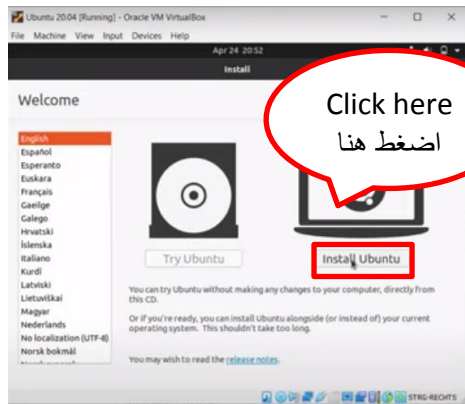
Ubuntu 20.04 [Running] - Oracle VM VirtualBox

File Machine View Input Devices Help

Apr 24 20:52

Install

Welcome

Click here
اضغط هنا

English
Español
Esperanto
Euskara
Français
Gaeilge
Galego
Hrvatski
Íslenska
Italiano
Kurdî
Latviski
Lietuviškai
Magyar
Nederlands
No localization (UTF-8)
Norsk bokmål

Try Ubuntu

Install Ubuntu

You can try Ubuntu without making any changes to your computer, directly from this CD.

Or if you're ready, you can install Ubuntu alongside (or instead of) your current operating system. This shouldn't take too long.

You may wish to read the release notes.

STRG-RECHTS